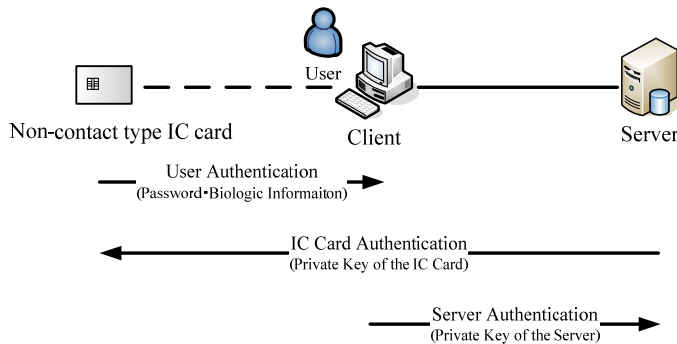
User

Non-contact type IC card

Client

Server

User Authentication
(Password･Biologic Informaiton)

IC Card Authentication
(Private Key of the IC Card)

Server Authentication
(Private Key of the Server)